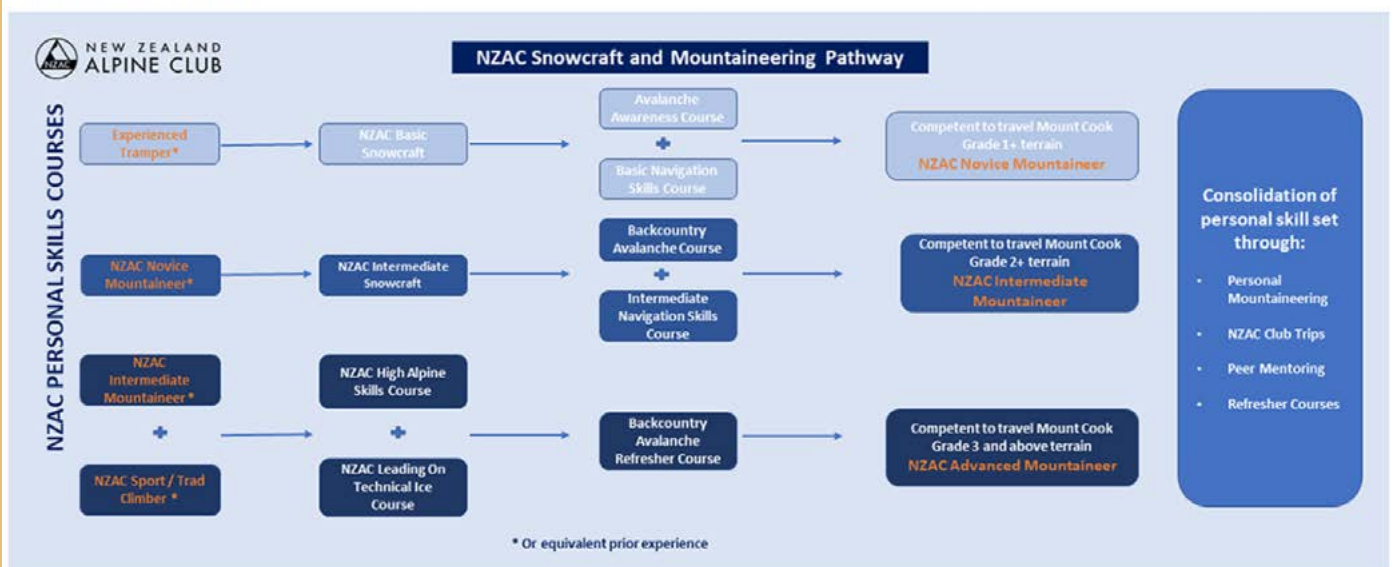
NZAC NEW ZEALAND ALPINE CLUB

NZAC Snowcraft and Mountaineering Pathway

NZAC PERSONAL SKILLS COURSES

Experienced Tramper*

NZAC Basic Snowcraft

Avalanche Awareness Course

+

Basic Navigation Skills Course

Competent to travel Mount Cook Grade 1+ terrain
NZAC Novice Mountaineer

NZAC Novice Mountaineer*

NZAC Intermediate Snowcraft

Backcountry Avalanche Course

+

Intermediate Navigation Skills Course

Competent to travel Mount Cook Grade 2+ terrain
NZAC Intermediate Mountaineer

NZAC Intermediate Mountaineer*

+

NZAC Sport / Trad Climber *

NZAC High Alpine Skills Course

+

NZAC Leading On Technical Ice Course

Backcountry Avalanche Refresher Course

Competent to travel Mount Cook Grade 3 and above terrain
NZAC Advanced Mountaineer

Consolidation of personal skill set through:

- Personal Mountaineering
- NZAC Club Trips
- Peer Mentoring
- Refresher Courses

* Or equivalent prior experience